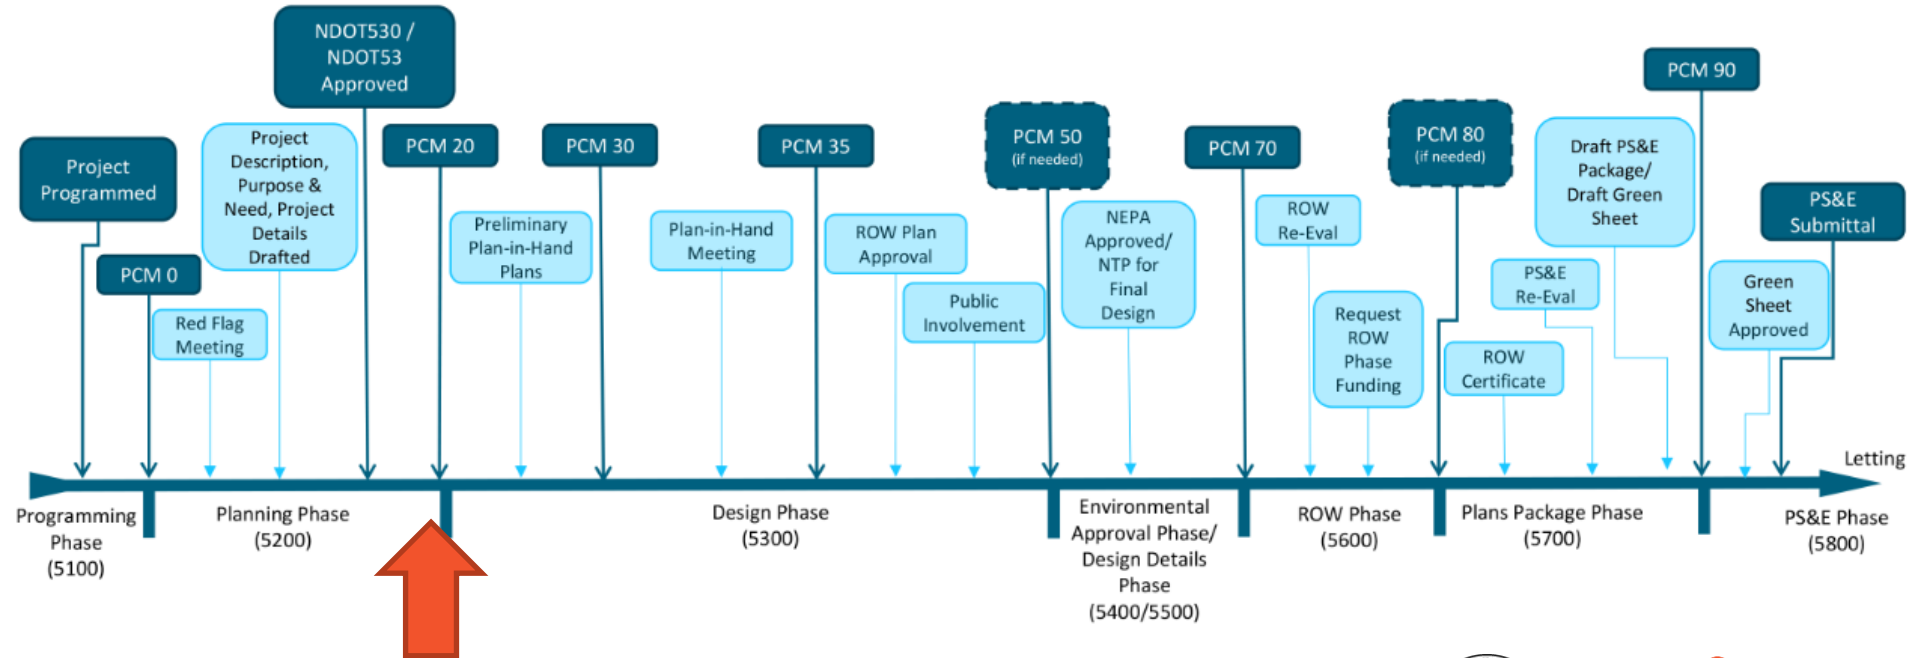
NDOT530 / NDOT53 Approved

Project Programmed

Project Description, Purpose & Need, Project Details Drafted

PCM 20

PCM 30

PCM 35

PCM 50 (if needed)

PCM 70

PCM 80 (if needed)

Draft PS&E Package/ Draft Green Sheet

PCM 90

PS&E Submittal

PCM 0

Red Flag Meeting

Preliminary Plan-in-Hand Plans

Plan-in-Hand Meeting

ROW Plan Approval

Public Involvement

NEPA Approved/ NTP for Final Design

ROW Re-Eval

Request ROW Phase Funding

PS&E Re-Eval

ROW Certificate

Green Sheet Approved

Letting

Programming Phase (5100)

Planning Phase (5200)

Design Phase (5300)

Environmental Approval Phase/ Design Details Phase (5400/5500)

ROW Phase (5600)

Plans Package Phase (5700)

PS&E Phase (5800)